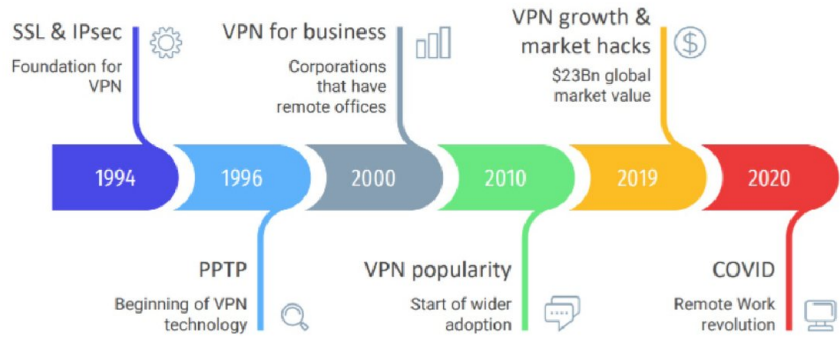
SSL & IPsec
Foundation for VPN

VPN for business
Corporations that have remote offices

VPN growth & market hacks
$23Bn global market value

1994
1996
2000
2010
2019
2020

PPTP
Beginning of VPN technology

VPN popularity
Start of wider adoption

COVID
Remote Work revolution